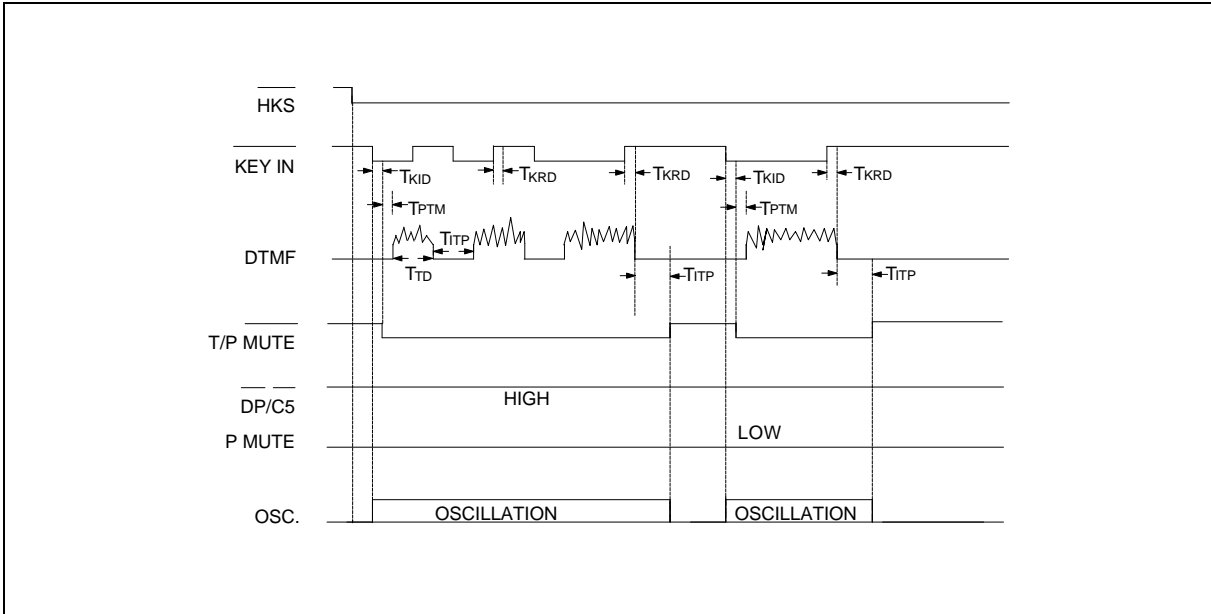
$\overline{HKS}$

$\overline{KEY\ IN}$

$T_{KID}$ $T_{KRD}$ $T_{KRD}$ $T_{KID}$ $T_{KRD}$

$T_{PTM}$ $T_{PTM}$

$T_{ITP}$

DTMF

$T_{TD}$ $T_{ITP}$ $T_{ITP}$

$\overline{T/P\ MUTE}$

$\overline{DP}/\overline{C5}$

HIGH

P MUTE

LOW

OSC.

OSCILLATION

OSCILLATION